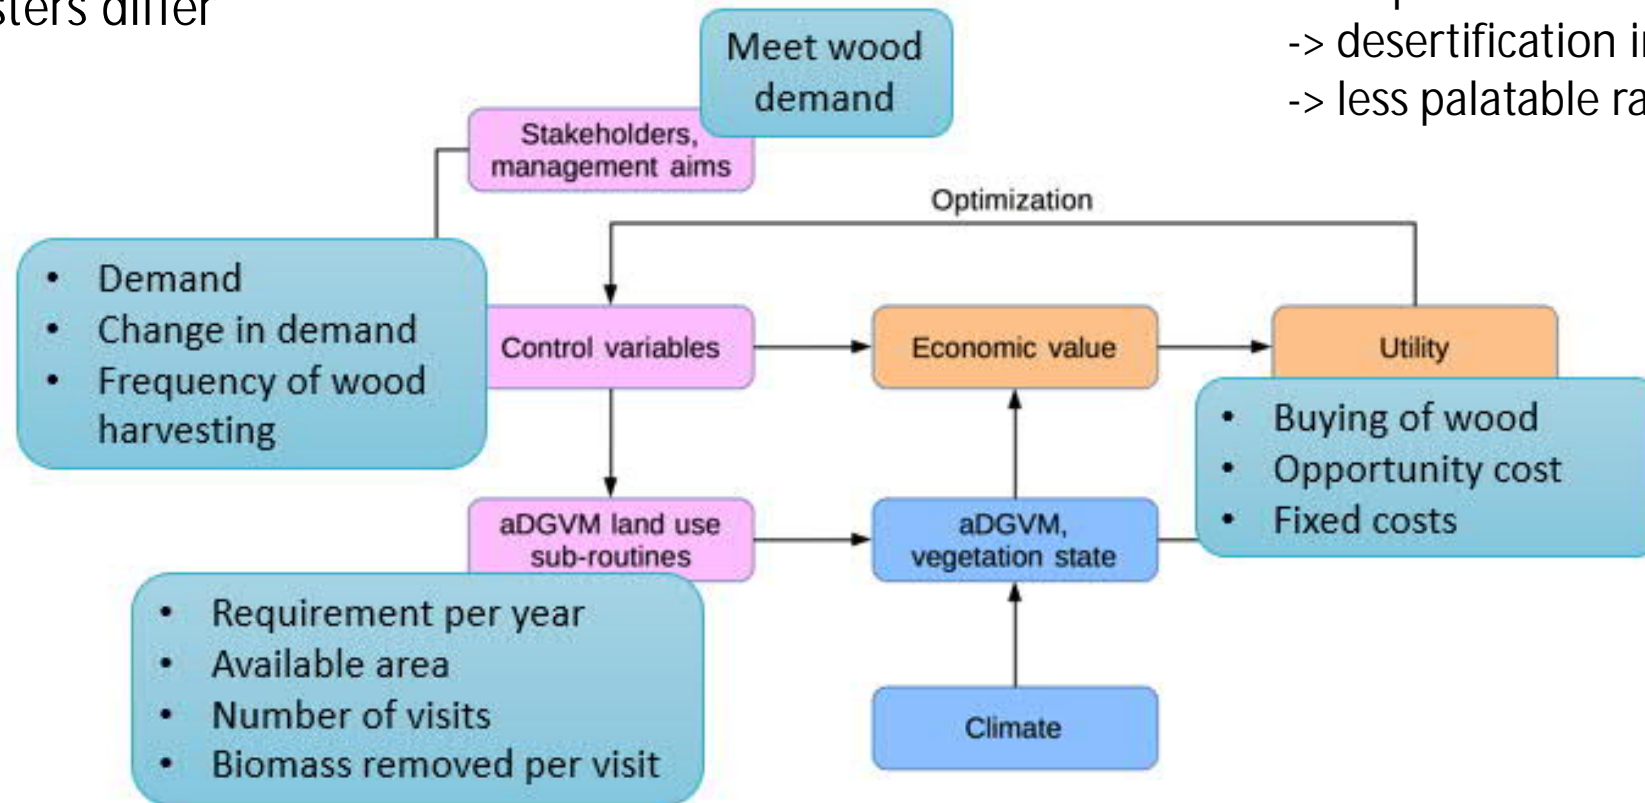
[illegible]sters differ

Meet wood demand

Stakeholders, management aims

-> desertification i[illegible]
-> less palatable ra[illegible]

Optimization

• Demand
• Change in demand
• Frequency of wood harvesting

Control variables

Economic value

Utility

• Buying of wood
• Opportunity cost
• Fixed costs

aDGVM land use sub-routines

aDGVM, vegetation state

• Requirement per year
• Available area
• Number of visits
• Biomass removed per visit

Climate